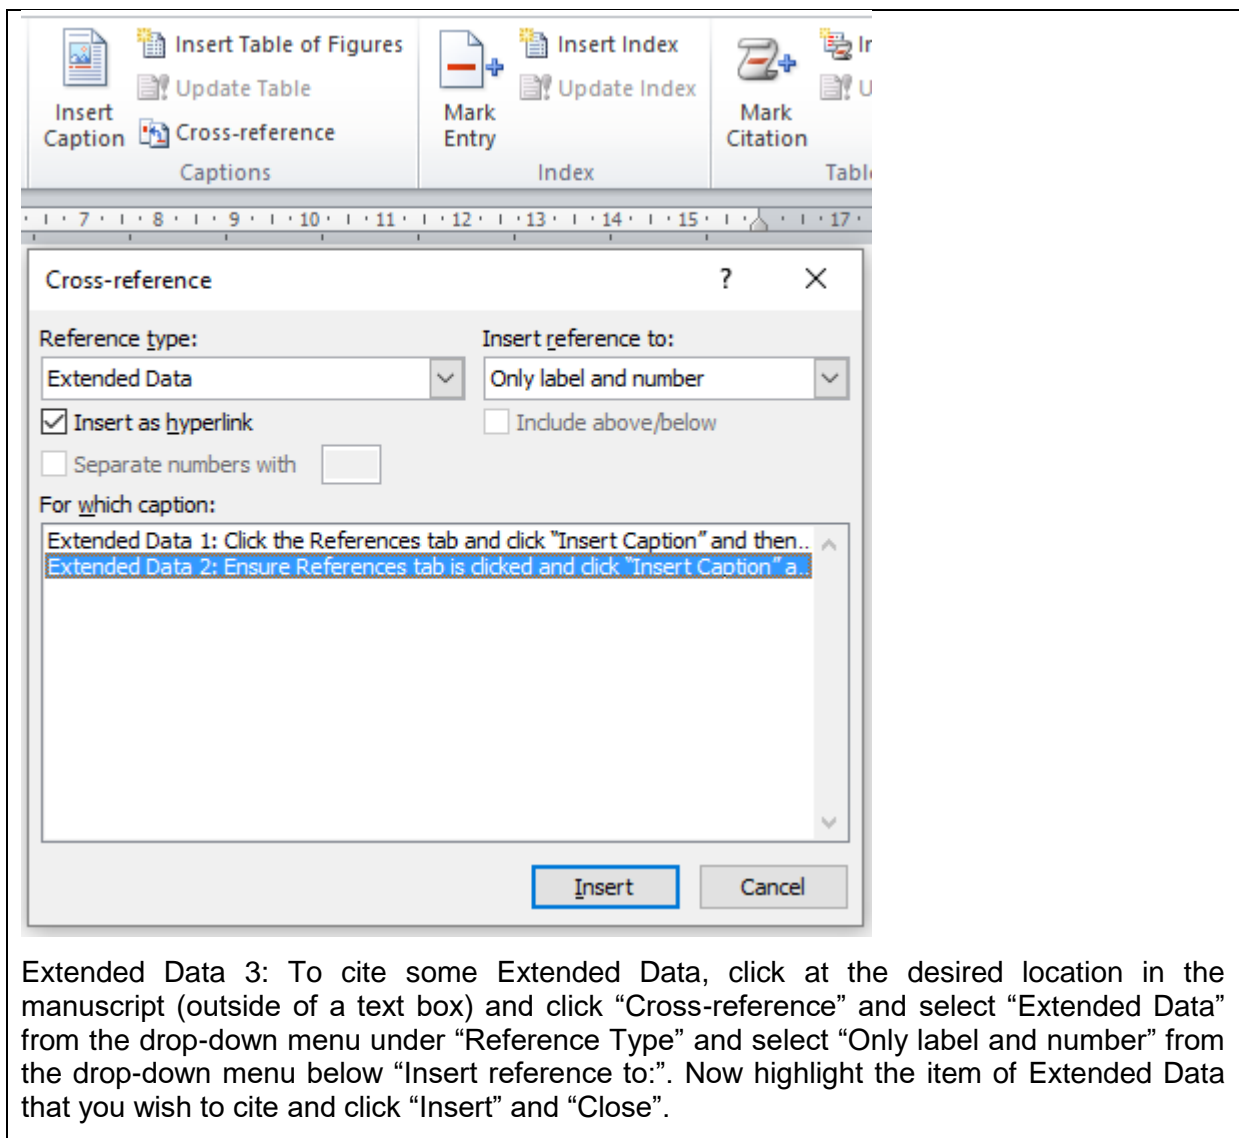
Insert Caption
Insert Table of Figures
Update Table
Cross-reference
Captions
Mark Entry
Insert Index
Update Index
Index
Mark Citation
In
U
Tabl

· 7 · · 8 · · 9 · · 10 · · 11 · · 12 · · 13 · · 14 · · 15 · · 17 ·

Cross-reference
?
X

Reference type:
Extended Data
Insert reference to:
Only label and number
Insert as hyperlink
Include above/below
Separate numbers with
For which caption:
Extended Data 1: Click the References tab and click "Insert Caption" and then..
Extended Data 2: Ensure References tab is clicked and click "Insert Caption" a..

Insert
Cancel

Extended Data 3: To cite some Extended Data, click at the desired location in the manuscript (outside of a text box) and click “Cross-reference” and select “Extended Data” from the drop-down menu under “Reference Type” and select “Only label and number” from the drop-down menu below “Insert reference to:”. Now highlight the item of Extended Data that you wish to cite and click “Insert” and “Close”.